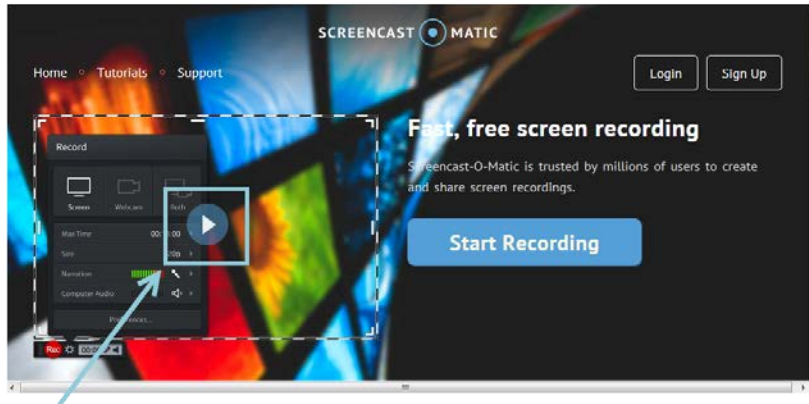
SCREENCAST MATIC

Home Tutorials Support

Login Sign Up

Record

Screen Webcam Both

Max Time 00:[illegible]:00

Size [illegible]0p

Narration

Computer Audio

Preferences...

Rec

Fast, free screen recording

Screencast-O-Matic is trusted by millions of users to create and share screen recordings.

Start Recording